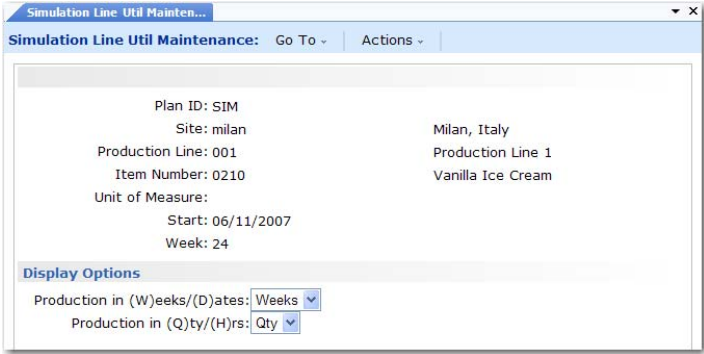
Simulation Line Util Mainten...

▾ ×

Simulation Line Util Maintenance: Go To ⌄ Actions ⌄

Plan ID: SIM
Site: milan Milan, Italy
Production Line: 001 Production Line 1
Item Number: 0210 Vanilla Ice Cream
Unit of Measure:
Start: 06/11/2007
Week: 24

Display Options

Production in (W)eeks/(D)ates: Weeks
Production in (Q)ty/(H)rs: Qty